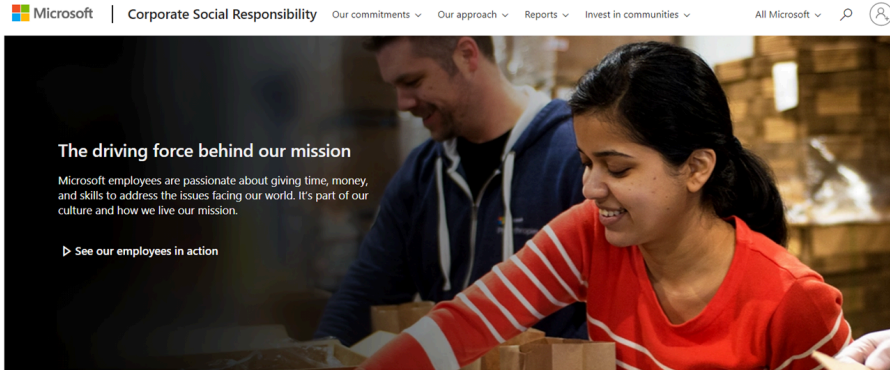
Microsoft | Corporate Social Responsibility Our commitments Our approach Reports Invest in communities All Microsoft

The driving force behind our mission

Microsoft employees are passionate about giving time, money, and skills to address the issues facing our world. It's part of our culture and how we live our mission.

See our employees in action